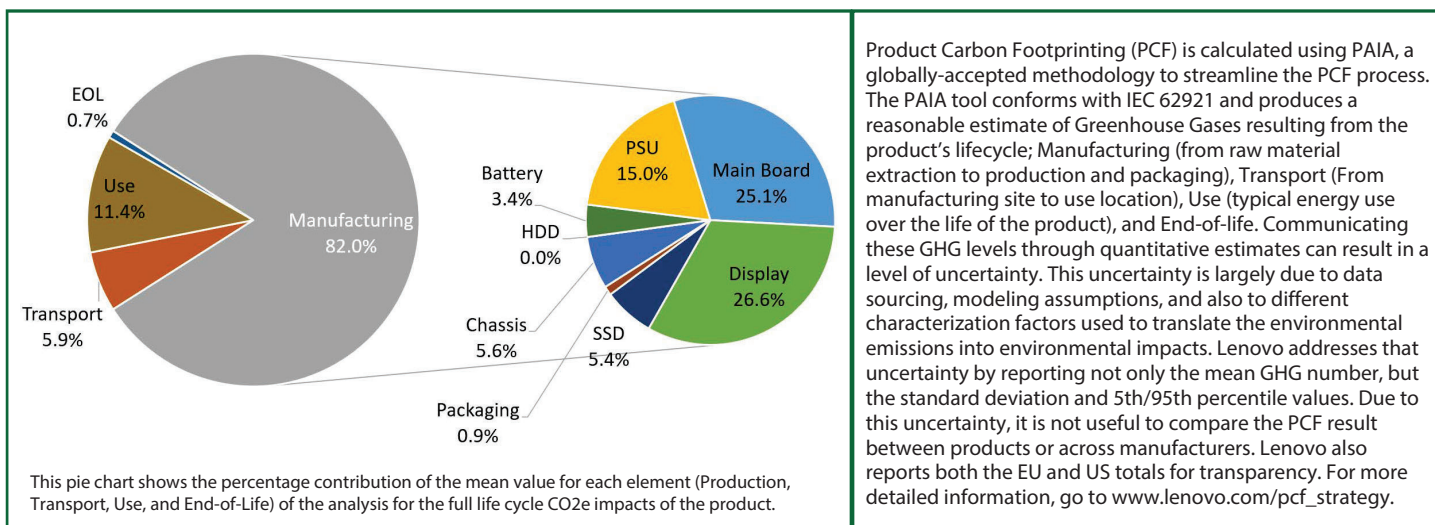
EOL
0.7%

Use
11.4%

Manufacturing
82.0%

Transport
5.9%

PSU
15.0%

Main Board
25.1%

Battery
3.4%

HDD
0.0%

Display
26.6%

Chassis
5.6%

SSD
5.4%

Packaging
0.9%

This pie chart shows the percentage contribution of the mean value for each element (Production, Transport, Use, and End-of-Life) of the analysis for the full life cycle CO2e impacts of the product.

Product Carbon Footprinting (PCF) is calculated using PAIA, a globally-accepted methodology to streamline the PCF process. The PAIA tool conforms with IEC 62921 and produces a reasonable estimate of Greenhouse Gases resulting from the product's lifecycle; Manufacturing (from raw material extraction to production and packaging), Transport (From manufacturing site to use location), Use (typical energy use over the life of the product), and End-of-life. Communicating these GHG levels through quantitative estimates can result in a level of uncertainty. This uncertainty is largely due to data sourcing, modeling assumptions, and also to different characterization factors used to translate the environmental emissions into environmental impacts. Lenovo addresses that uncertainty by reporting not only the mean GHG number, but the standard deviation and 5th/95th percentile values. Due to this uncertainty, it is not useful to compare the PCF result between products or across manufacturers. Lenovo also reports both the EU and US totals for transparency. For more detailed information, go to www.lenovo.com/pcf_strategy.